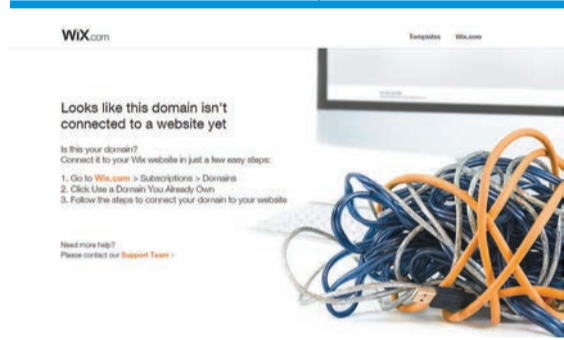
WiX.com

Templates Wix.com

Looks like this domain isn't connected to a website yet

Is this your domain?
Connect it to your Wix website in just a few easy steps:

1. Go to Wix.com > Subscriptions > Domains
2. Click Use a Domain You Already Own
3. Follow the steps to connect your domain to your website

Need more help?
Please contact our Support Team ›